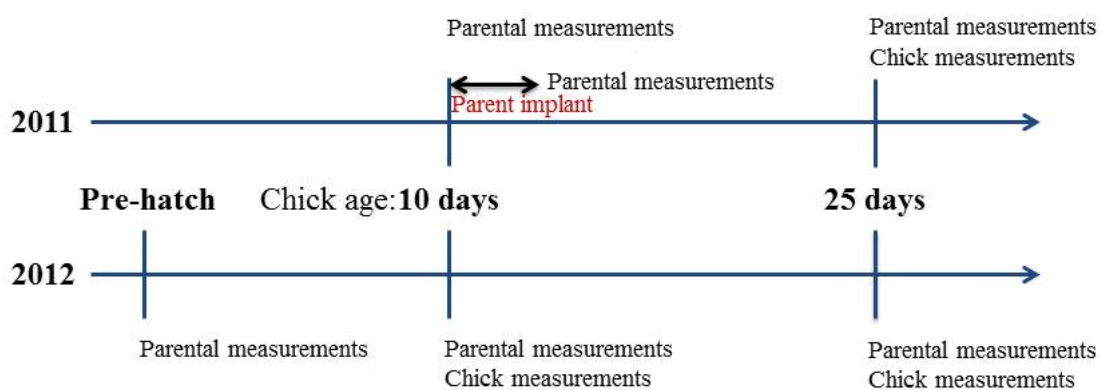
Parental measurements

Parental measurements
Chick measurements

Parental measurements

Parent implant

2011

Pre-hatch

Chick age: **10 days**

**25 days**

2012

Parental measurements

Parental measurements
Chick measurements

Parental measurements
Chick measurements